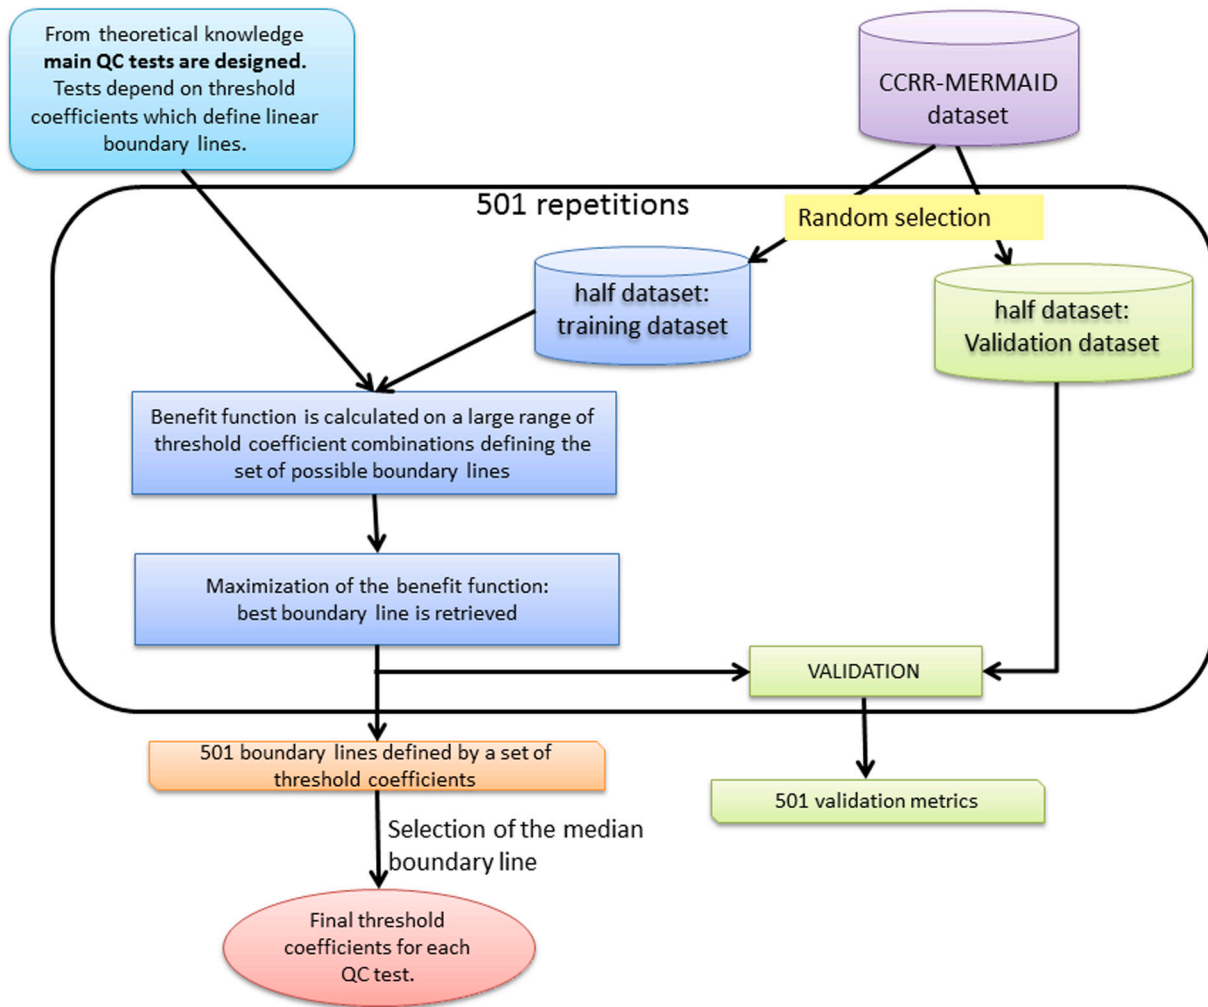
From theoretical knowledge **main QC tests are designed.** Tests depend on threshold coefficients which define linear boundary lines.

CCRR-MERMAID dataset

501 repetitions

Random selection

half dataset: training dataset

half dataset: Validation dataset

Benefit function is calculated on a large range of threshold coefficient combinations defining the set of possible boundary lines

Maximization of the benefit function: best boundary line is retrieved

VALIDATION

501 boundary lines defined by a set of threshold coefficients

501 validation metrics

Selection of the median boundary line

Final threshold coefficients for each QC test.